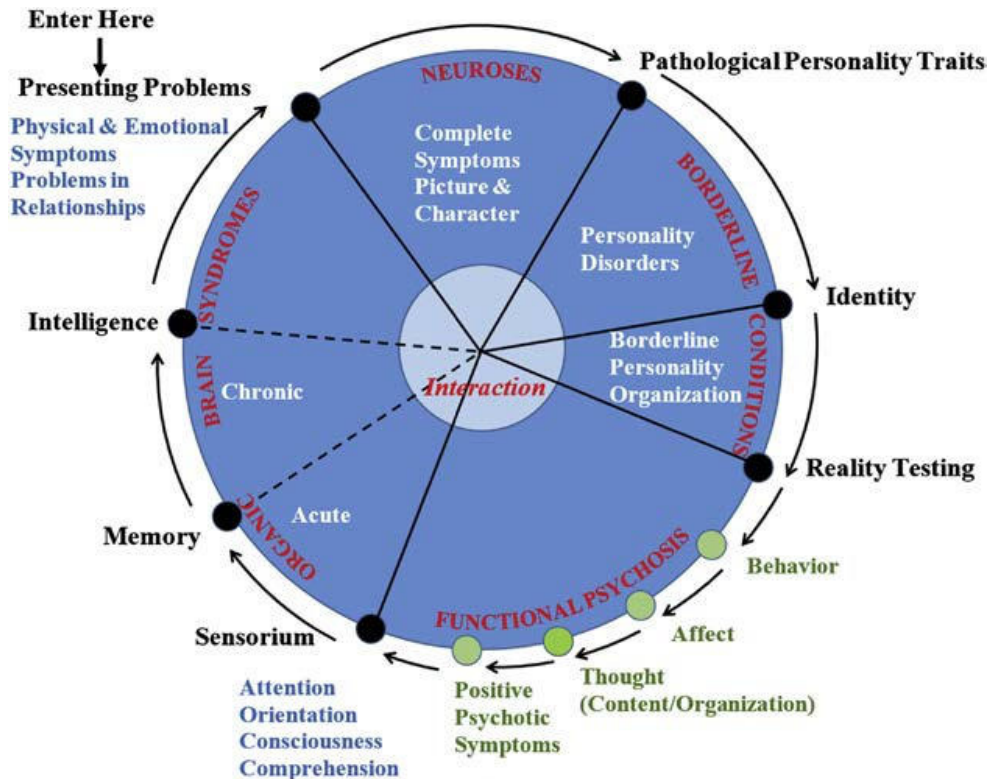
Enter Here

Presenting Problems

Physical & Emotional Symptoms Problems in Relationships

NEUROSES

Pathological Personality Traits

Complete Symptoms Picture & Character

BORDERLINE

Personality Disorders

Identity

CONDITIONS

Borderline Personality Organization

Intelligence

SYNDROMES

BRAIN

Chronic

Interaction

Reality Testing

Memory

ORGANIC

Acute

FUNCTIONAL PSYCHOSIS

Behavior

Affect

Sensorium

Thought (Content/Organization)

Positive Psychotic Symptoms

Attention
Orientation
Consciousness
Comprehension